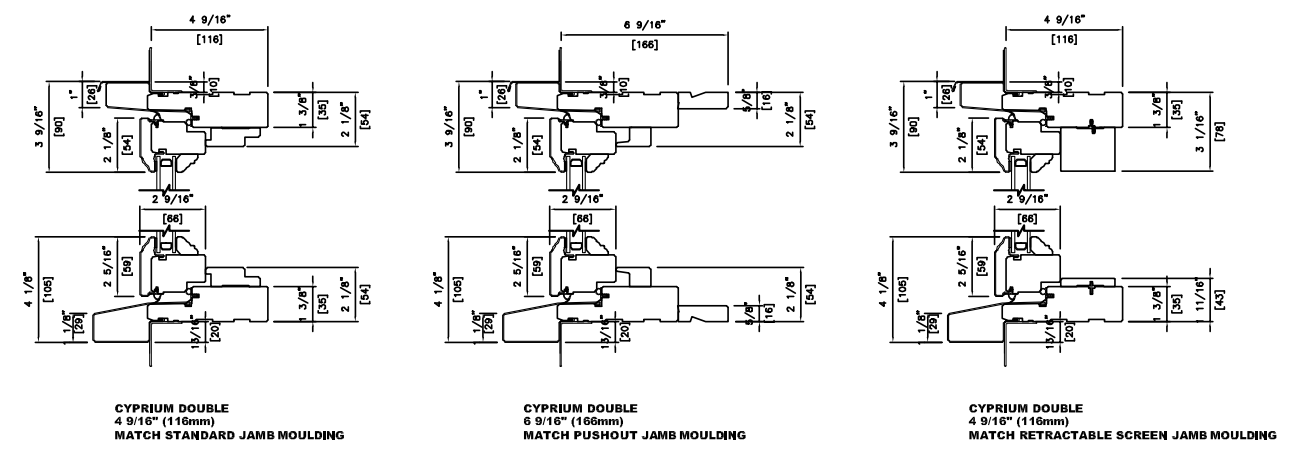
4 9/16"
[116]
1"
[26]
3/8"
[10]
3 9/16"
[90]
1 3/8"
[35]
2 1/8"
[54]
2 1/8"
[54]
2 9/16"
[66]
2 5/16"
[59]
4 1/8"
[105]
1 3/8"
[35]
2 1/8"
[54]
1/8"
[29]
13/16"
[20]

6 9/16"
[166]
1"
[26]
3/8"
[10]
3 9/16"
[90]
5/8"
[16]
2 1/8"
[54]
2 1/8"
[54]
2 9/16"
[66]
2 5/16"
[59]
4 1/8"
[105]
2 1/8"
[54]
5/8"
[16]
1/8"
[29]
13/16"
[20]

4 9/16"
[116]
1"
[26]
3/8"
[10]
3 9/16"
[90]
1 3/8"
[35]
3 1/16"
[78]
2 1/8"
[54]
2 9/16"
[66]
2 5/16"
[59]
4 1/8"
[105]
1 3/8"
[35]
1 11/16"
[43]
1/8"
[29]
13/16"
[20]

CYPRIUM DOUBLE
4 9/16" (116mm)
MATCH STANDARD JAMB MOULDING

CYPRIUM DOUBLE
6 9/16" (166mm)
MATCH PUSHOUT JAMB MOULDING

CYPRIUM DOUBLE
4 9/16" (116mm)
MATCH RETRACTABLE SCREEN JAMB MOULDING